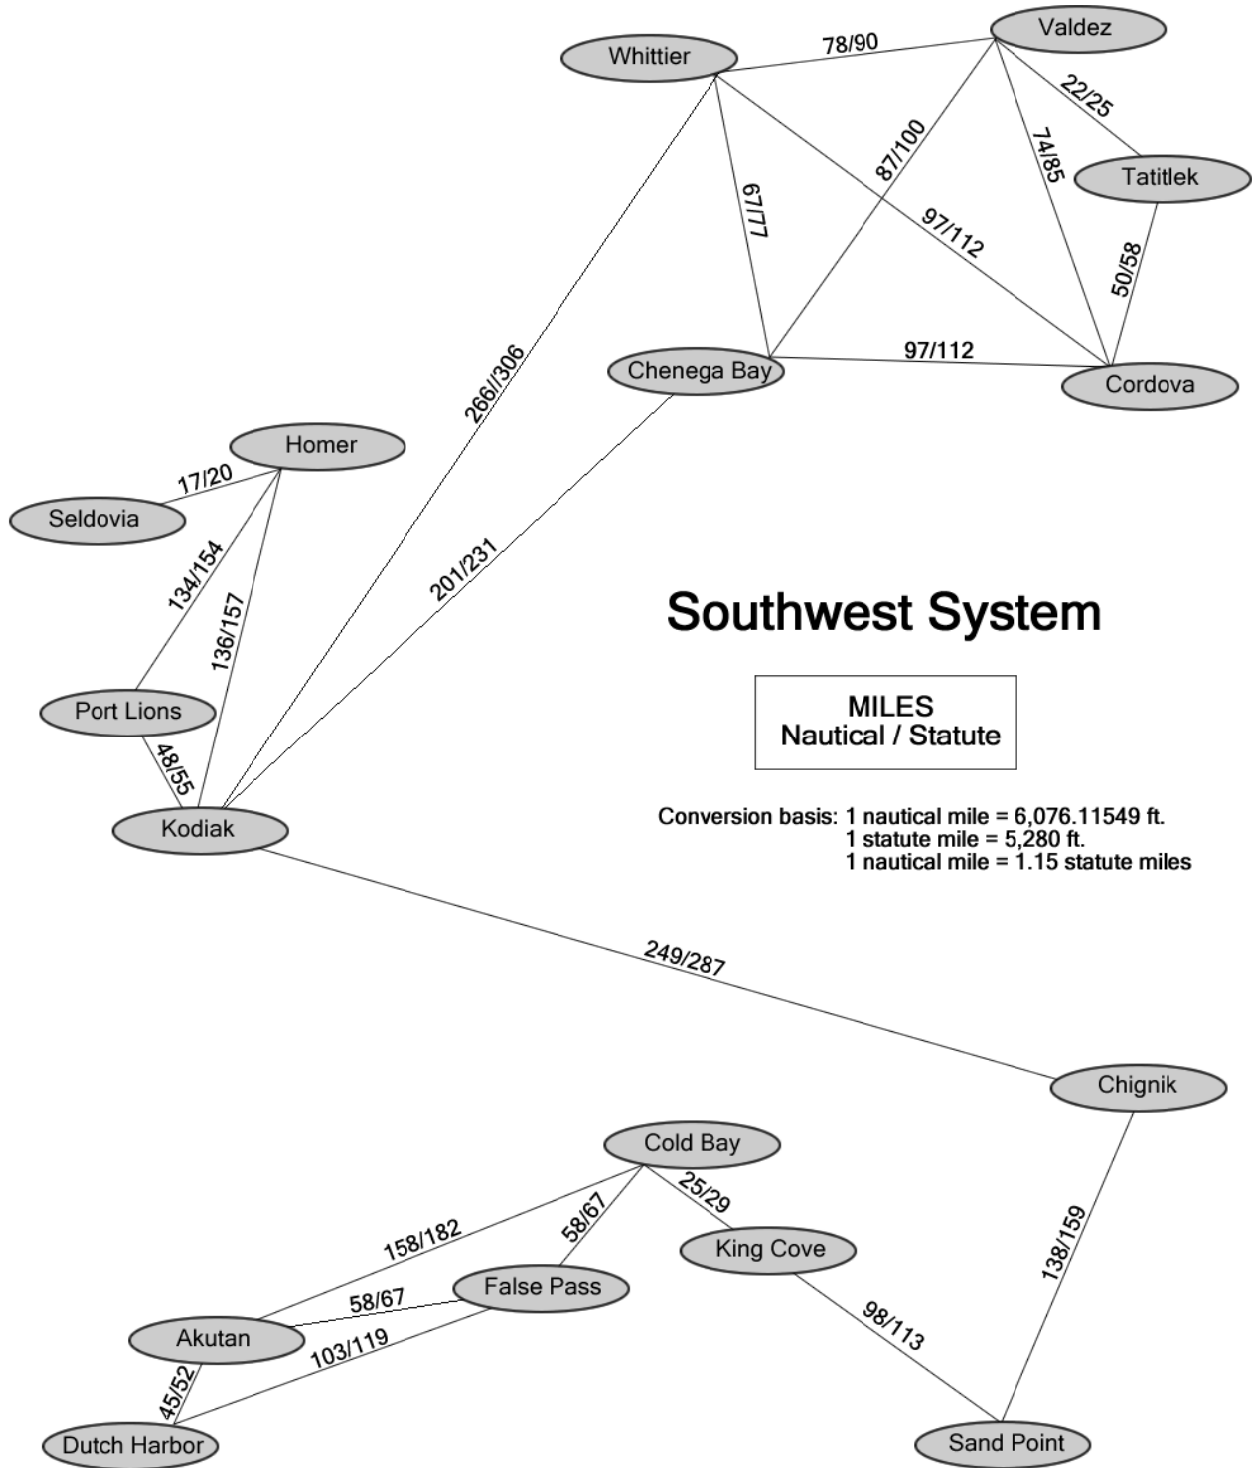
Whittier
78/90
Valdez
22/25
87/100
74/85
Tatitlek
67/77
97/112
50/58
266//306
Chenega Bay
97/112
Cordova
Homer
17/20
Seldovia
134/154
201/231
136/157
Port Lions
48/55
Kodiak

Southwest System

MILES
Nautical / Statute

Conversion basis: 1 nautical mile = 6,076.11549 ft.
1 statute mile = 5,280 ft.
1 nautical mile = 1.15 statute miles

249/287
Chignik
Cold Bay
25/29
158/182
58/67
King Cove
138/159
False Pass
58/67
Akutan
103/119
98/113
45/52
Dutch Harbor
Sand Point